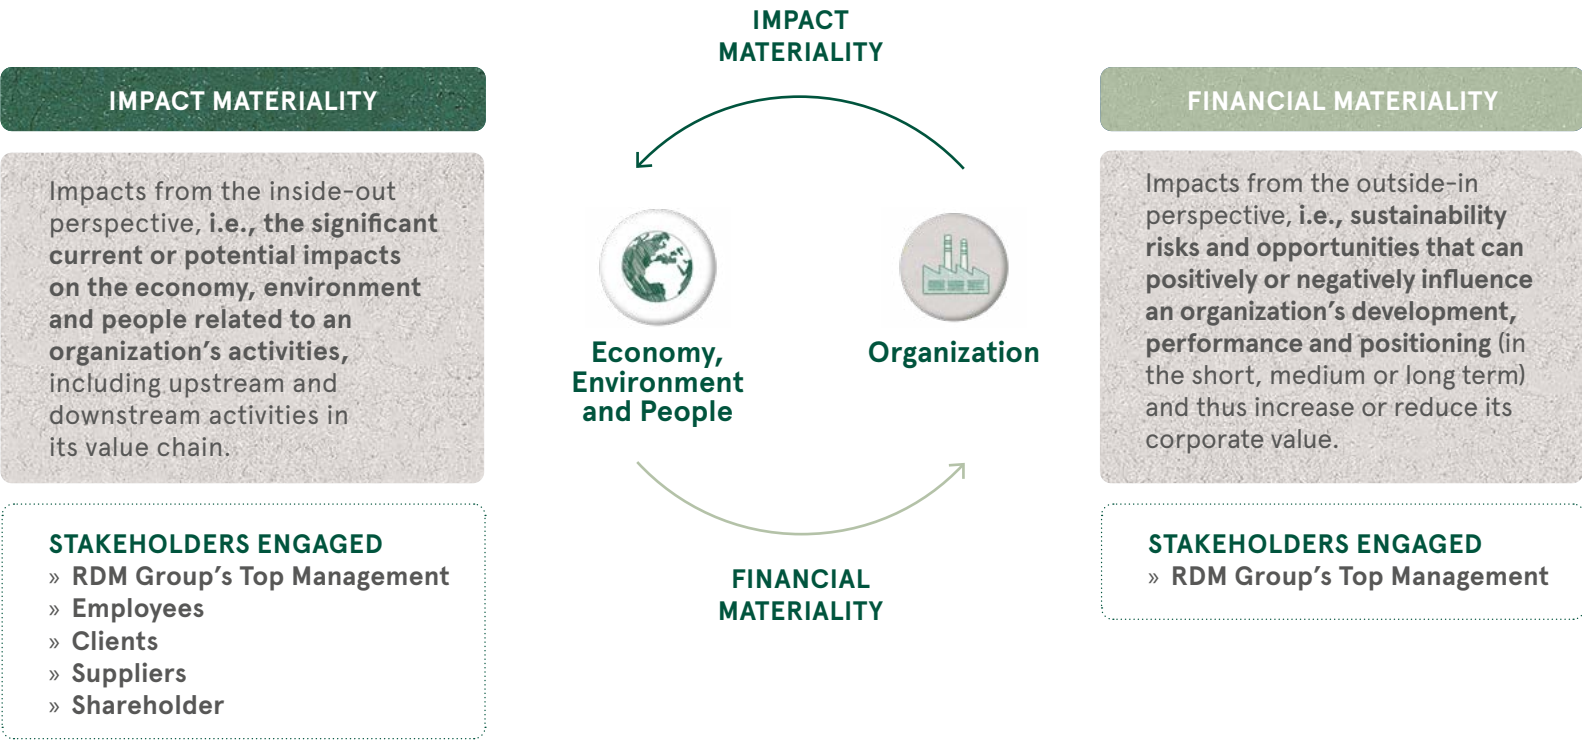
IMPACT MATERIALITY

Impacts from the inside-out perspective, **i.e., the significant current or potential impacts on the economy, environment and people related to an organization's activities,** including upstream and downstream activities in its value chain.

STAKEHOLDERS ENGAGED
» RDM Group's Top Management
» Employees
» Clients
» Suppliers
» Shareholder

IMPACT MATERIALITY

Economy, Environment and People

Organization

FINANCIAL MATERIALITY

FINANCIAL MATERIALITY

Impacts from the outside-in perspective, **i.e., sustainability risks and opportunities that can positively or negatively influence an organization's development, performance and positioning** (in the short, medium or long term) and thus increase or reduce its corporate value.

STAKEHOLDERS ENGAGED
» RDM Group's Top Management